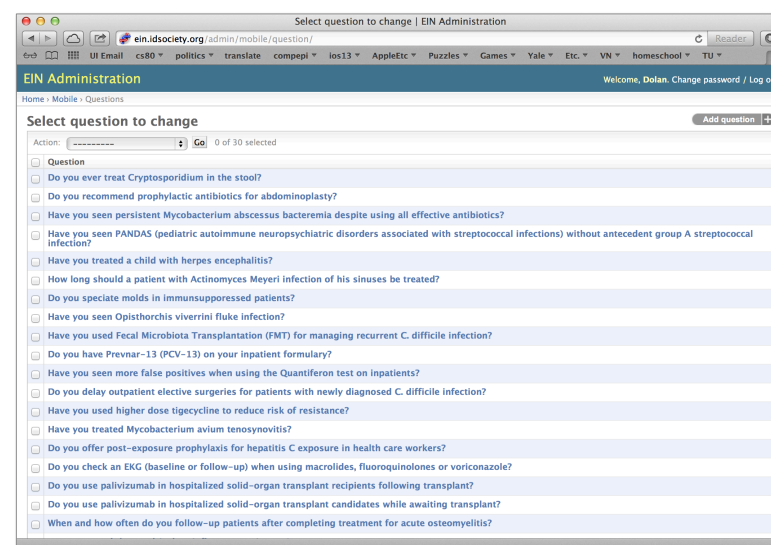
Select question to change | EIN Administration

ein.idsociety.org/admin/mobile/question/

Reader

UI Email cs80 ▼ politics ▼ translate compepi ▼ ios13 ▼ AppleEtc ▼ Puzzles ▼ Games ▼ Yale ▼ Etc. ▼ VN ▼ homeschool ▼ TU ▼

EIN Administration

Welcome, Dolan. Change password / Log o

Home › Mobile › Questions

Select question to change

Add question

Action: --------- Go 0 of 30 selected

Question

Do you ever treat Cryptosporidium in the stool?

Do you recommend prophylactic antibiotics for abdominoplasty?

Have you seen persistent Mycobacterium abscessus bacteremia despite using all effective antibiotics?

Have you seen PANDAS (pediatric autoimmune neuropsychiatric disorders associated with streptococcal infections) without antecedent group A streptococcal infection?

Have you treated a child with herpes encephalitis?

How long should a patient with Actinomyces Meyeri infection of his sinuses be treated?

Do you speciate molds in immunsuppoessed patients?

Have you seen Opisthorchis viverrini fluke infection?

Have you used Fecal Microbiota Transplantation (FMT) for managing recurrent C. difficile infection?

Do you have Prevnar-13 (PCV-13) on your inpatient formulary?

Have you seen more false positives when using the Quantiferon test on inpatients?

Do you delay outpatient elective surgeries for patients with newly diagnosed C. difficile infection?

Have you used higher dose tigecycline to reduce risk of resistance?

Have you treated Mycobacterium avium tenosynovitis?

Do you offer post-exposure prophylaxis for hepatitis C exposure in health care workers?

Do you check an EKG (baseline or follow-up) when using macrolides, fluoroquinolones or voriconazole?

Do you use palivizumab in hospitalized solid-organ transplant recipients following transplant?

Do you use palivizumab in hospitalized solid-organ transplant candidates while awaiting transplant?

When and how often do you follow-up patients after completing treatment for acute osteomyelitis?